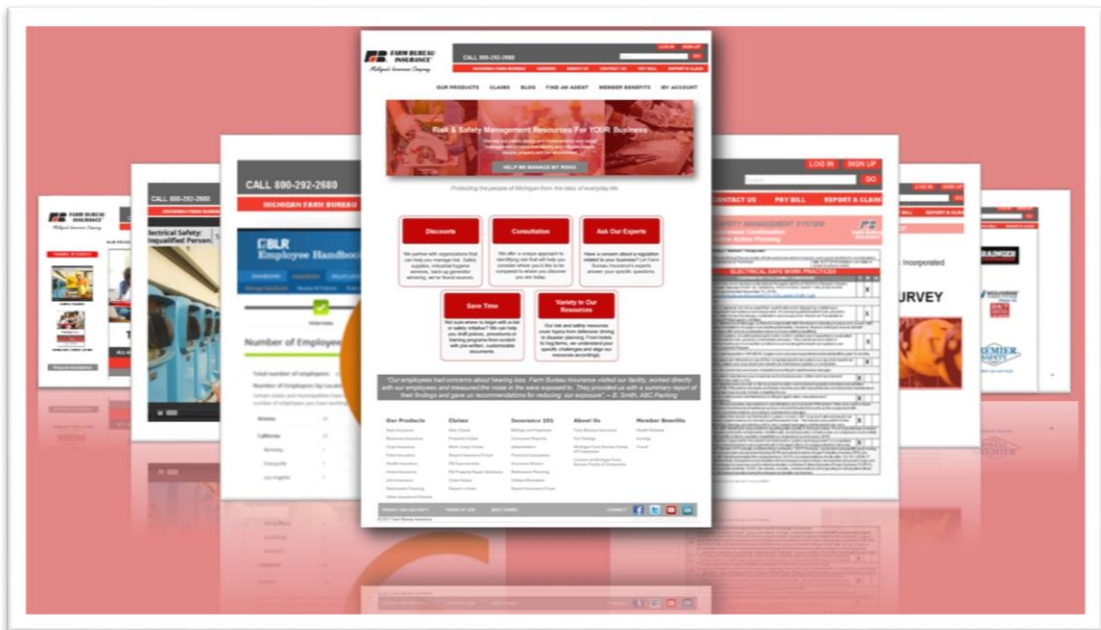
FARM BUREAU INSURANCE
Michigan's Insurance Company

CALL 800-292-2680
LOG IN SIGN UP
GO
MICHIGAN FARM BUREAU ANSWERS ABOUT US CONTACT US PAY BILL REPORT A CLAIM

OUR PRODUCTS CLAIMS BLOG FIND AN AGENT MEMBER BENEFITS MY ACCOUNT

Risk & Safety Management Resources For YOUR Business
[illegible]
HELP ME MANAGE MY RISKS

Protecting the people of Michigan from the risks of everyday life.

Discounts
We partner with organizations that can help you manage risk. Safety supplies, industrial hygiene services, back up generator servicing, we've found sources.

Consultation
We offer a unique approach to identifying risk that will help you consider where you'd like to be compared to where you discover you are today.

Ask Our Experts
Have a concern about a regulation related to your business? Let Farm Bureau Insurance's experts answer your specific questions.

Save Time
Not sure where to begin with a risk or safety initiative? We can help you draft policies, procedures and training programs from scratch with pre-written, customizable documents.

Variety In Our Resources
Our risk and safety resources cover topics from defensive driving to disaster planning. From hotels to hog farms, we understand your specific challenges and align our resources accordingly.

"Our employees had concerns about hearing loss. Farm Bureau Insurance visited our facility, worked directly with our employees and measured the noise in the were exposed to. They provided us with a summary report of their findings and gave us recommendations for reducing our exposure" – B. Smith, ABC Packing

Our Products
Claims
Insurance 101
About Us
Member Benefits

© 2017 Farm Bureau Insurance

CALL 800-292-2680
MICHIGAN FARM BUREAU
BLR Employee Handbook
Number of Employee
Total number of employees
Number of Employees by Location
California
Berkeley
Emeryville
Los Angeles

Electrical Safety: Unqualified Person

LOG IN SIGN UP
GO
CONTACT US PAY BILL REPORT A CLAIM
SAFETY MANAGEMENT SYSTEM
ELECTRICAL SAFE WORK PRACTICES

Incorporated
URVEY